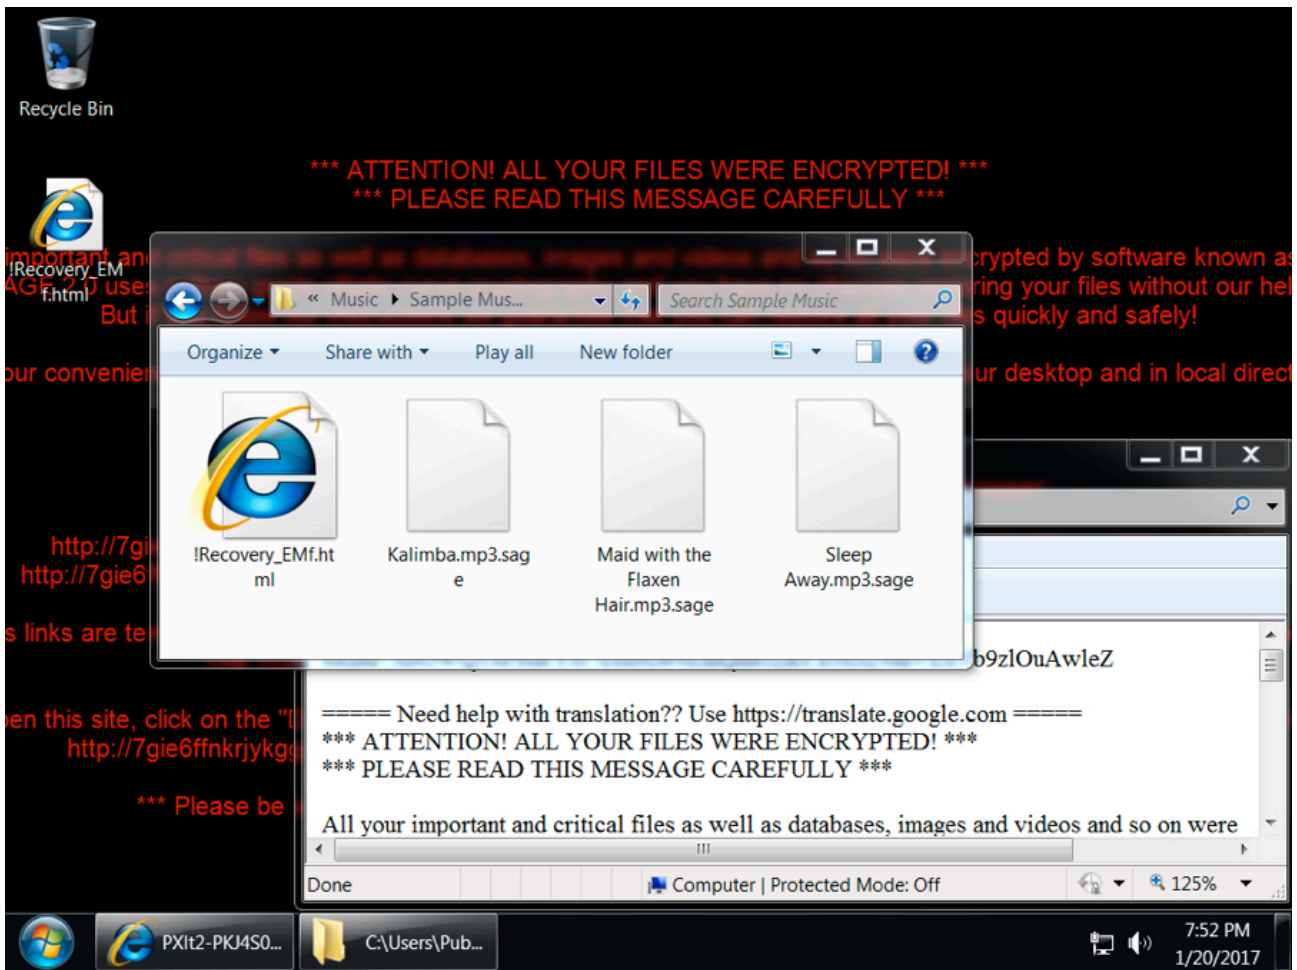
Recycle Bin

*** ATTENTION! ALL YOUR FILES WERE ENCRYPTED! ***
*** PLEASE READ THIS MESSAGE CAREFULLY ***

!Recovery_EM f.html

important an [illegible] crypted by software known as
AGE 2.0 use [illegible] ring your files without our hel
But i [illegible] s quickly and safely!

our convenie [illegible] ur desktop and in local direct

http://7gi
http://7gie6

s links are te

en this site, click on the "
http://7gie6ffnkrjykg

*** Please be

« Music ▸ Sample Mus...
Search Sample Music

Organize ▾ Share with ▾ Play all New folder

!Recovery_EMf.html
Kalimba.mp3.sage
Maid with the Flaxen Hair.mp3.sage
Sleep Away.mp3.sage

b9zlOuAwleZ

===== Need help with translation?? Use https://translate.google.com =====
*** ATTENTION! ALL YOUR FILES WERE ENCRYPTED! ***
*** PLEASE READ THIS MESSAGE CAREFULLY ***

All your important and critical files as well as databases, images and videos and so on were

Done
Computer | Protected Mode: Off
125%

PXIt2-PKJ4S0...
C:\Users\Pub...
7:52 PM
1/20/2017